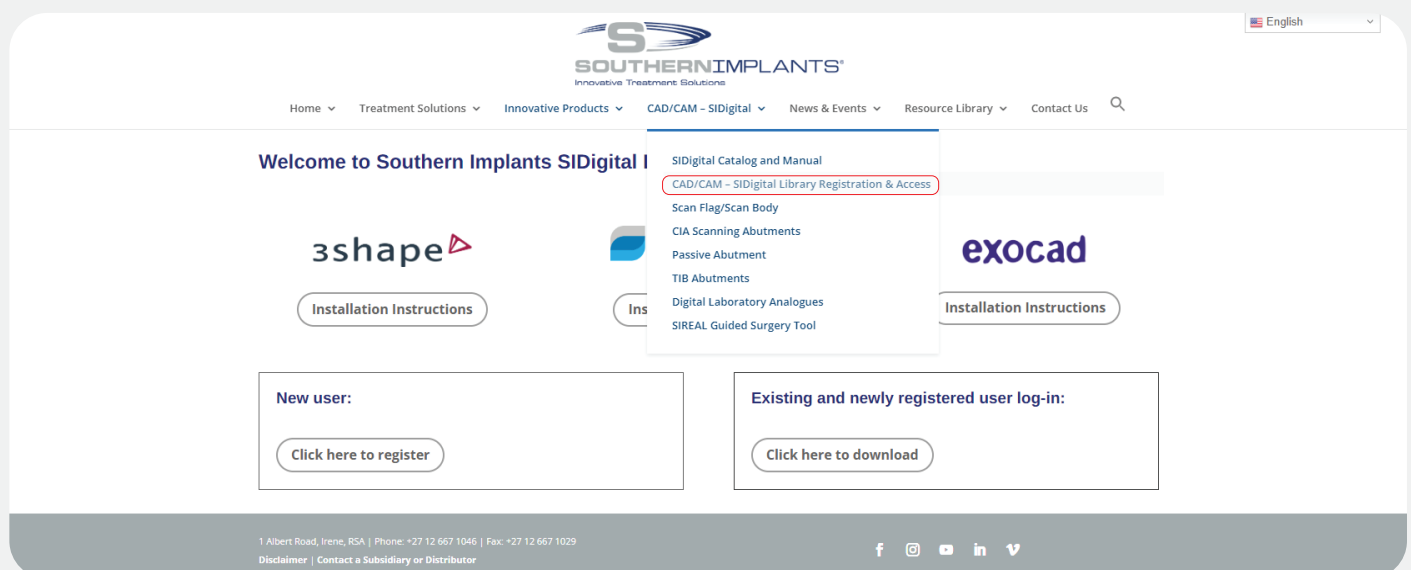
English

SOUTHERNIMPLANTS®
Innovative Treatment Solutions

Home Treatment Solutions Innovative Products CAD/CAM – SIDigital News & Events Resource Library Contact Us

Welcome to Southern Implants SIDigital l

SIDigital Catalog and Manual
CAD/CAM – SIDigital Library Registration & Access
Scan Flag/Scan Body
CIA Scanning Abutments
Passive Abutment
TIB Abutments
Digital Laboratory Analogues
SIREAL Guided Surgery Tool

3shape

Installation Instructions

Ins

exocad

Installation Instructions

New user:

Click here to register

Existing and newly registered user log-in:

Click here to download

1 Albert Road, Irene, RSA | Phone: +27 12 667 1046 | Fax: +27 12 667 1029
Disclaimer | Contact a Subsidiary or Distributor